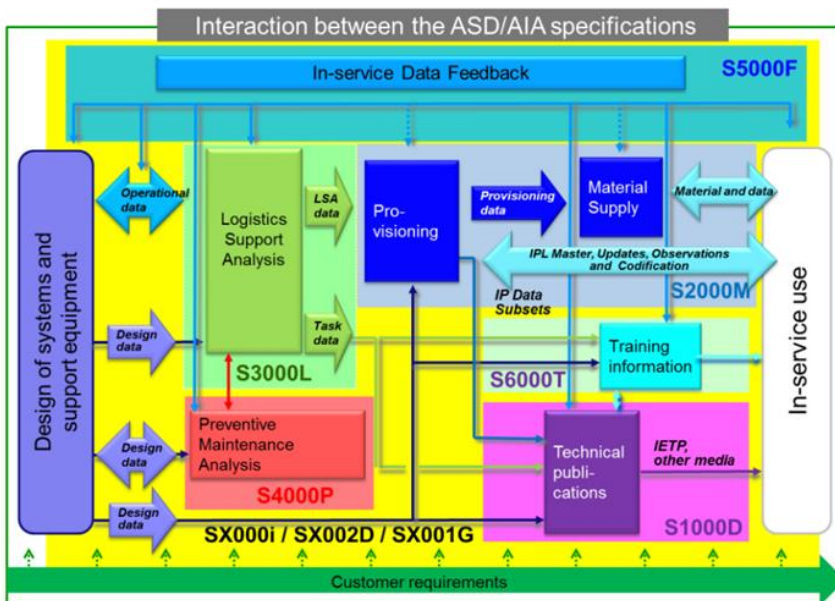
Interaction between the ASD/AIA specifications

In-service Data Feedback

S5000F

Design of systems and support equipment

Operational data

Logistics Support Analysis

LSA data

Pro-visioning

Provisioning data

Material Supply

Material and data

IPL Master, Updates, Observations and Codification

S2000M

IP Data Subsets

Task data

Design data

S3000L

Training information

S6000T

Design data

Preventive Maintenance Analysis

S4000P

Technical publi-cations

IETP, other media

Design data

SX000i / SX002D / SX001G

S1000D

In-service use

Customer requirements